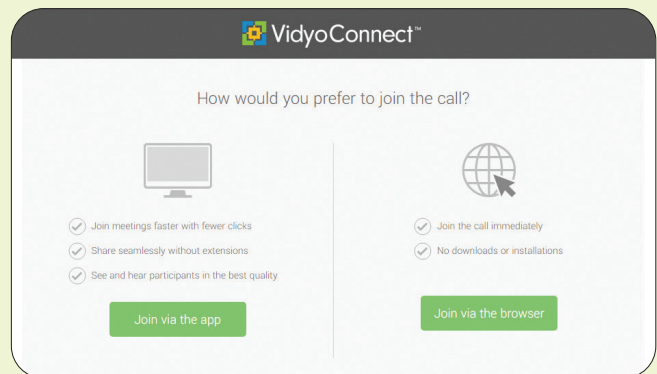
VidyoConnect™

How would you prefer to join the call?

Join meetings faster with fewer clicks

Share seamlessly without extensions

See and hear participants in the best quality

Join via the app

Join the call immediately

No downloads or installations

Join via the browser